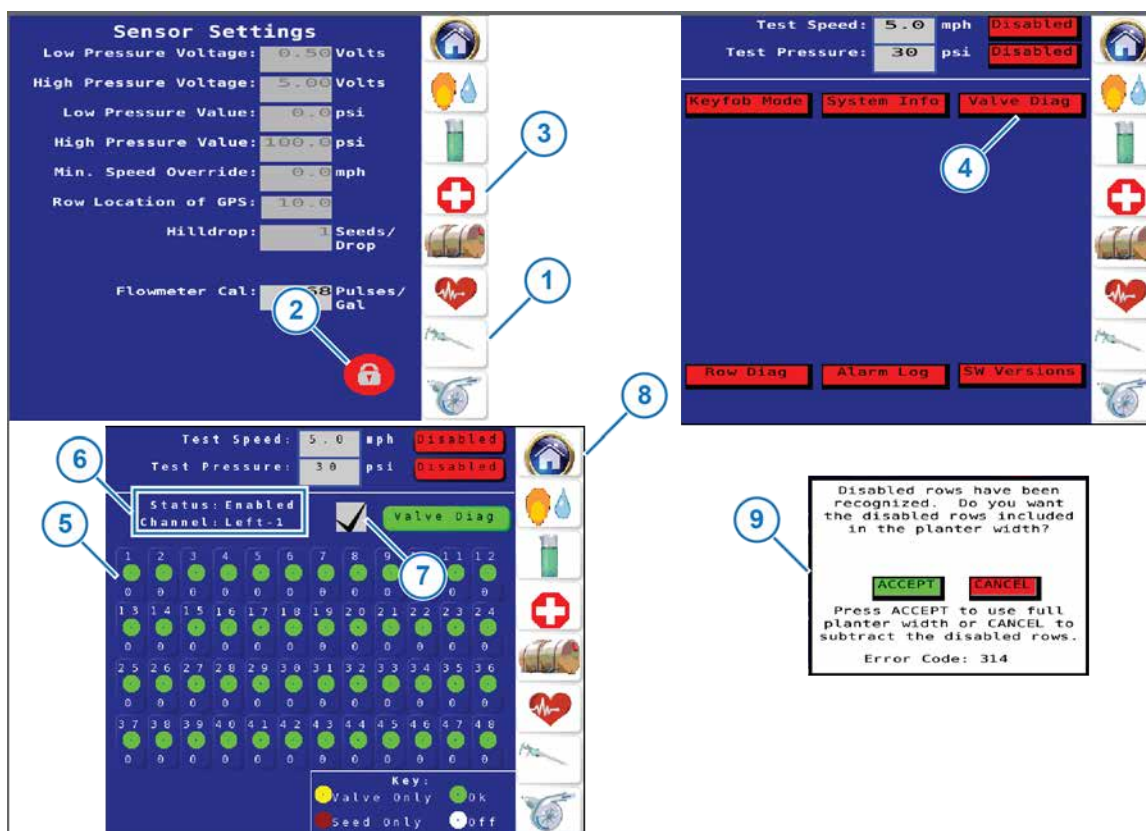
Sensor Settings

Low Pressure Voltage: 0.50 Volts

High Pressure Voltage: 5.00 Volts

Low Pressure Value: 0.0 psi

High Pressure Value: 100.0 psi

Min. Speed Override: 0.0 mph

Row Location of GPS: 10.0

Hilldrop: 1 Seeds/Drop

Flowmeter Cal: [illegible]68 Pulses/Gal

1

2

3

Test Speed: 5.0 mph Disabled

Test Pressure: 30 psi Disabled

Keyfob Mode System Info Valve Diag

4

Row Diag Alarm Log SW Versions

8

Test Speed: 5.0 mph Disabled

Test Pressure: 30 psi Disabled

6

Status: Enabled
Channel: Left-1

Valve Diag

5

7

| 1 | 2 | 3 | 4 | 5 | 6 | 7 | 8 | 9 | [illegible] | 11 | 12 |
|---|---|---|---|---|---|---|---|---|---|---|---|
| 0 | 0 | 0 | 0 | 0 | 0 | 0 | 0 | 0 | 0 | 0 | 0 |
| 13 | 14 | 15 | 16 | 17 | 18 | 19 | 20 | 21 | 22 | 23 | 24 |
| 0 | 0 | 0 | 0 | 0 | 0 | 0 | 0 | 0 | 0 | 0 | 0 |
| 25 | 26 | 27 | 28 | 29 | 30 | 31 | 32 | 33 | 34 | 35 | 36 |
| 0 | 0 | 0 | 0 | 0 | 0 | 0 | 0 | 0 | 0 | 0 | 0 |
| 37 | 38 | 39 | 40 | 41 | 42 | 43 | 44 | 45 | 46 | 47 | 48 |
| 0 | 0 | 0 | 0 | 0 | 0 | 0 | 0 | 0 | 0 | 0 | 0 |

Key:
Valve Only Ok
Seed Only Off

9

Disabled rows have been recognized. Do you want the disabled rows included in the planter width?

ACCEPT CANCEL

Press ACCEPT to use full planter width or CANCEL to subtract the disabled rows.

Error Code: 314